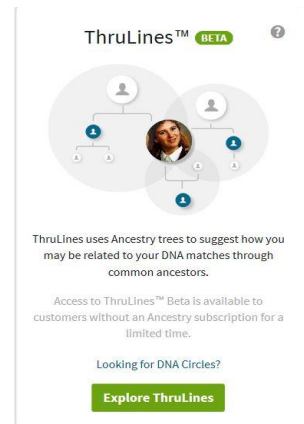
ThruLines™ BETA

?

ThruLines uses Ancestry trees to suggest how you may be related to your DNA matches through common ancestors.

Access to ThruLines™ Beta is available to customers without an Ancestry subscription for a limited time.

Looking for DNA Circles?

Explore ThruLines